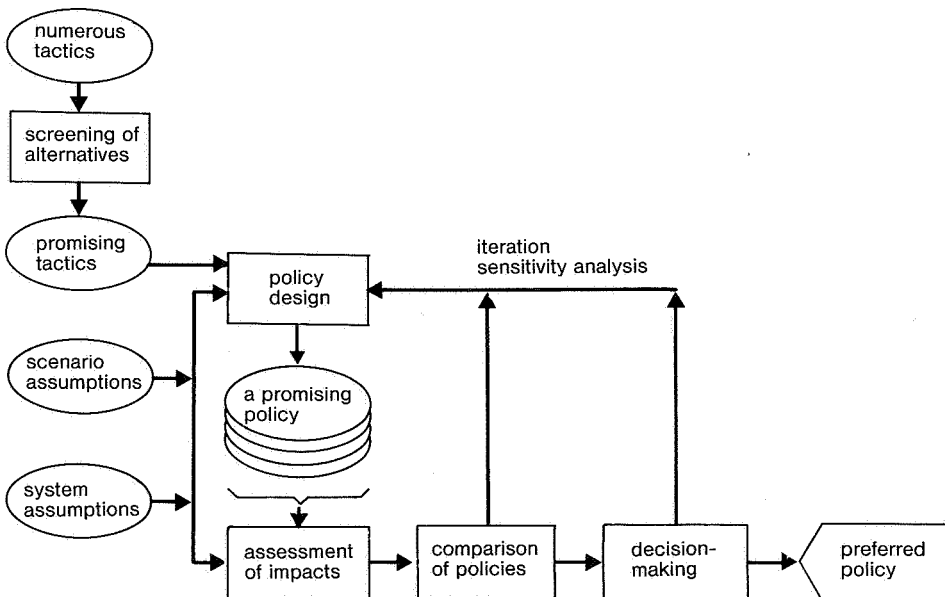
numerous tactics

screening of alternatives

promising tactics

policy design

iteration
sensitivity analysis

scenario assumptions

a promising policy

system assumptions

assessment of impacts

comparison of policies

decision-making

preferred policy